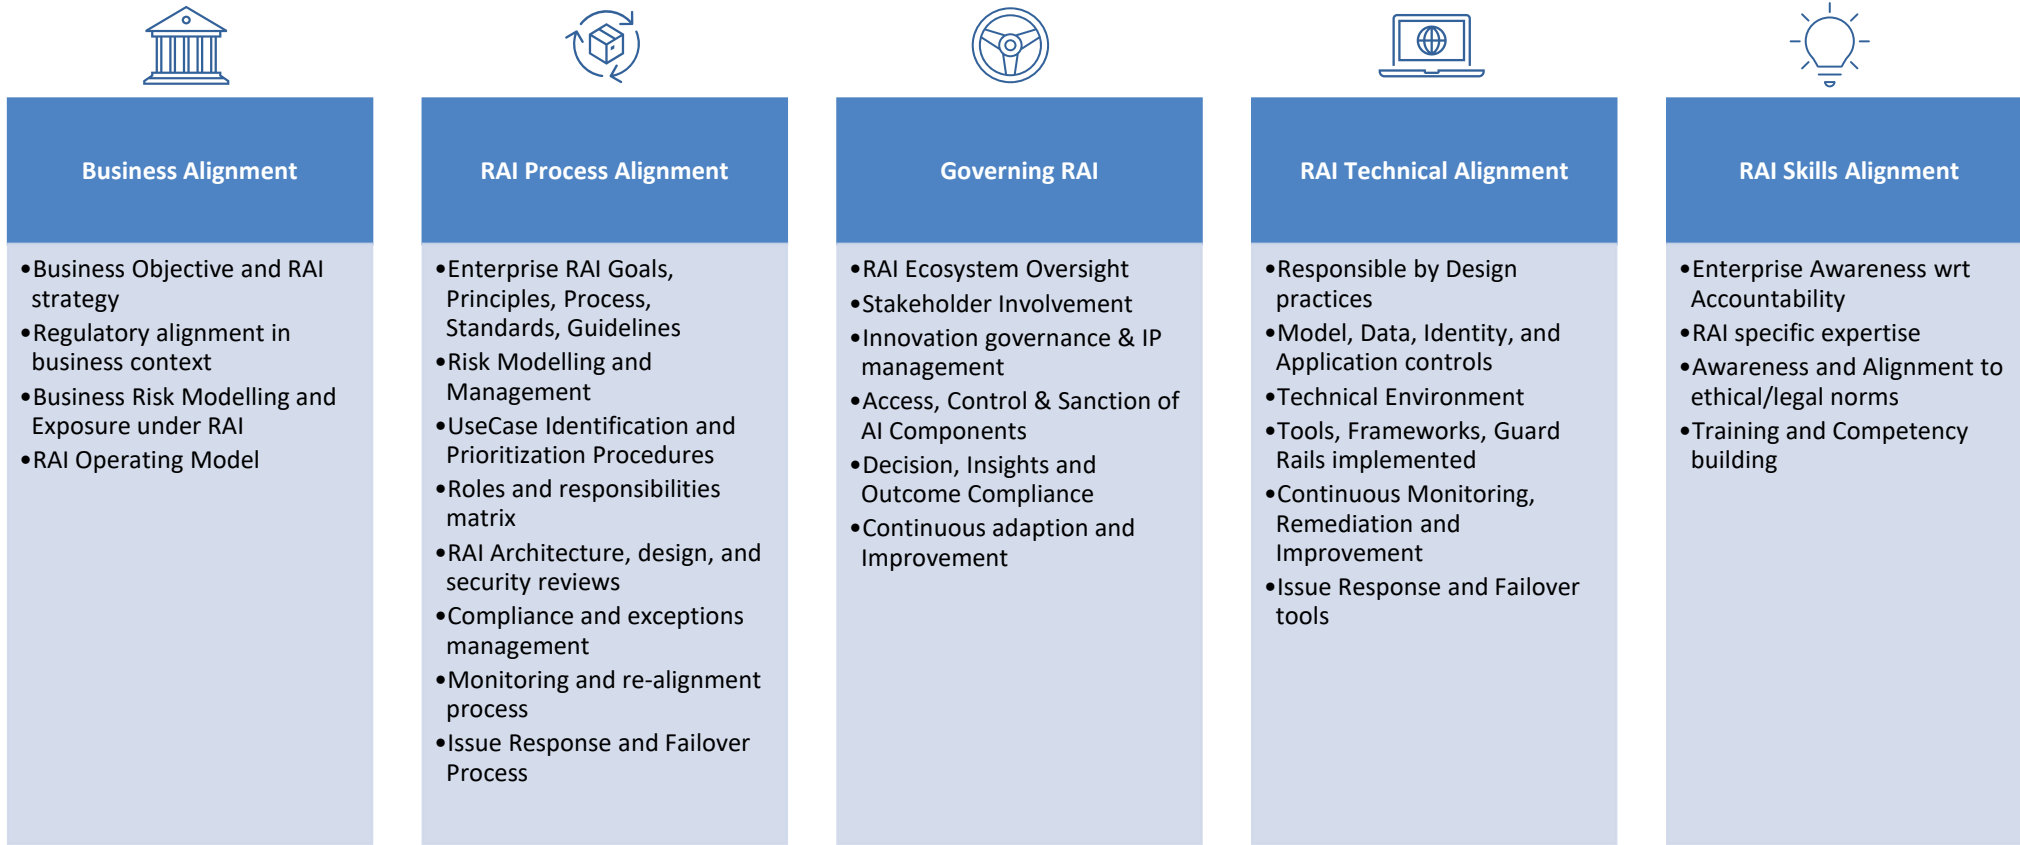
Business Alignment

•Business Objective and RAI strategy
•Regulatory alignment in business context
•Business Risk Modelling and Exposure under RAI
•RAI Operating Model

RAI Process Alignment

•Enterprise RAI Goals, Principles, Process, Standards, Guidelines
•Risk Modelling and Management
•UseCase Identification and Prioritization Procedures
•Roles and responsibilities matrix
•RAI Architecture, design, and security reviews
•Compliance and exceptions management
•Monitoring and re-alignment process
•Issue Response and Failover Process

Governing RAI

•RAI Ecosystem Oversight
•Stakeholder Involvement
•Innovation governance & IP management
•Access, Control & Sanction of AI Components
•Decision, Insights and Outcome Compliance
•Continuous adaption and Improvement

RAI Technical Alignment

•Responsible by Design practices
•Model, Data, Identity, and Application controls
•Technical Environment
•Tools, Frameworks, Guard Rails implemented
•Continuous Monitoring, Remediation and Improvement
•Issue Response and Failover tools

RAI Skills Alignment

•Enterprise Awareness wrt Accountability
•RAI specific expertise
•Awareness and Alignment to ethical/legal norms
•Training and Competency building